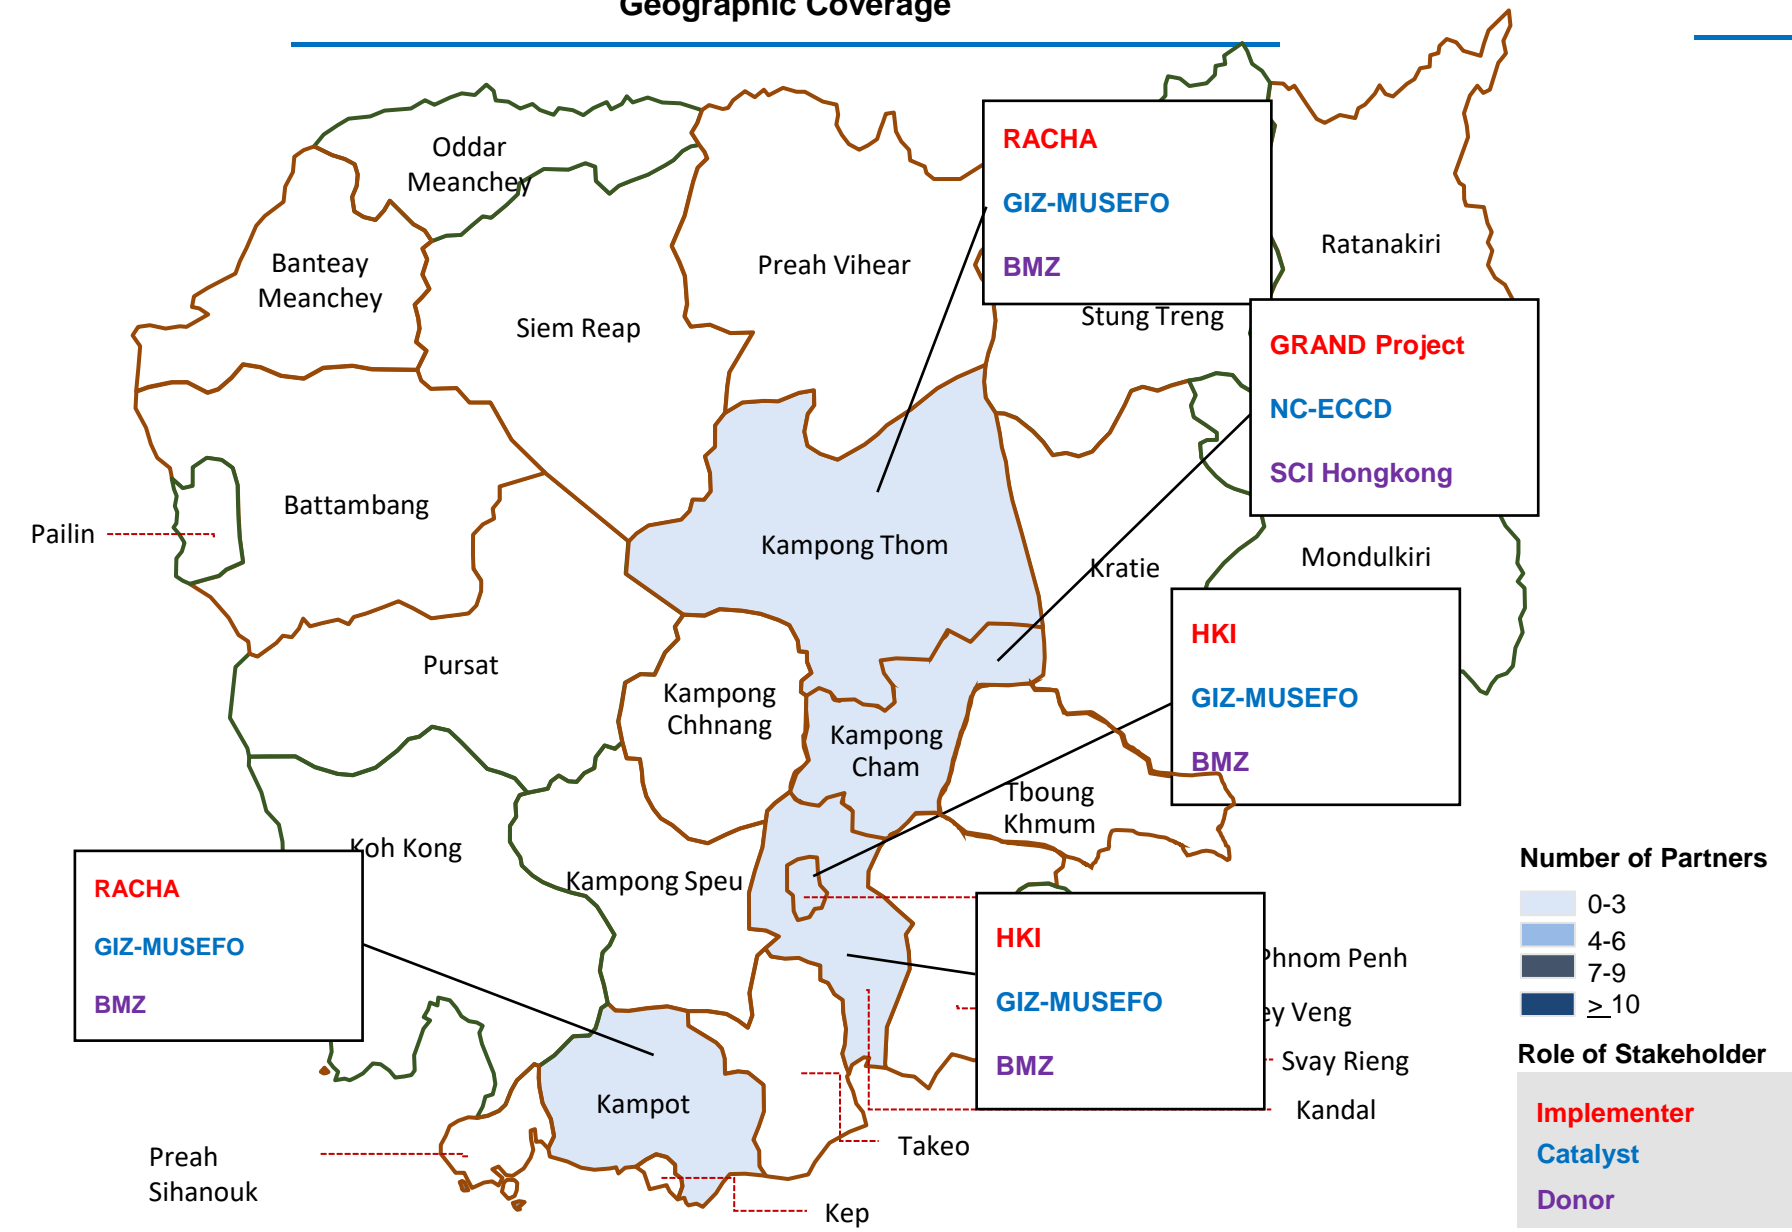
Geographic Coverage

Oddar Meanchey

Banteay Meanchey

Siem Reap

Preah Vihear

RACHA

GIZ-MUSEFO

BMZ

Ratanakiri

Stung Treng

GRAND Project

NC-ECCD

SCI Hongkong

Pailin

Battambang

Kampong Thom

Kratie

Mondulkiri

Pursat

Kampong Chhnang

Kampong Cham

HKI

GIZ-MUSEFO

BMZ

Tboung Khmum

Koh Kong

Kampong Speu

RACHA

GIZ-MUSEFO

BMZ

HKI

GIZ-MUSEFO

BMZ

Phnom Penh

ey Veng

Svay Rieng

Kandal

Kampot

Takeo

Kep

Preah Sihanouk

Number of Partners

0-3

4-6

7-9

$\geq$ 10

Role of Stakeholder

Implementer

Catalyst

Donor